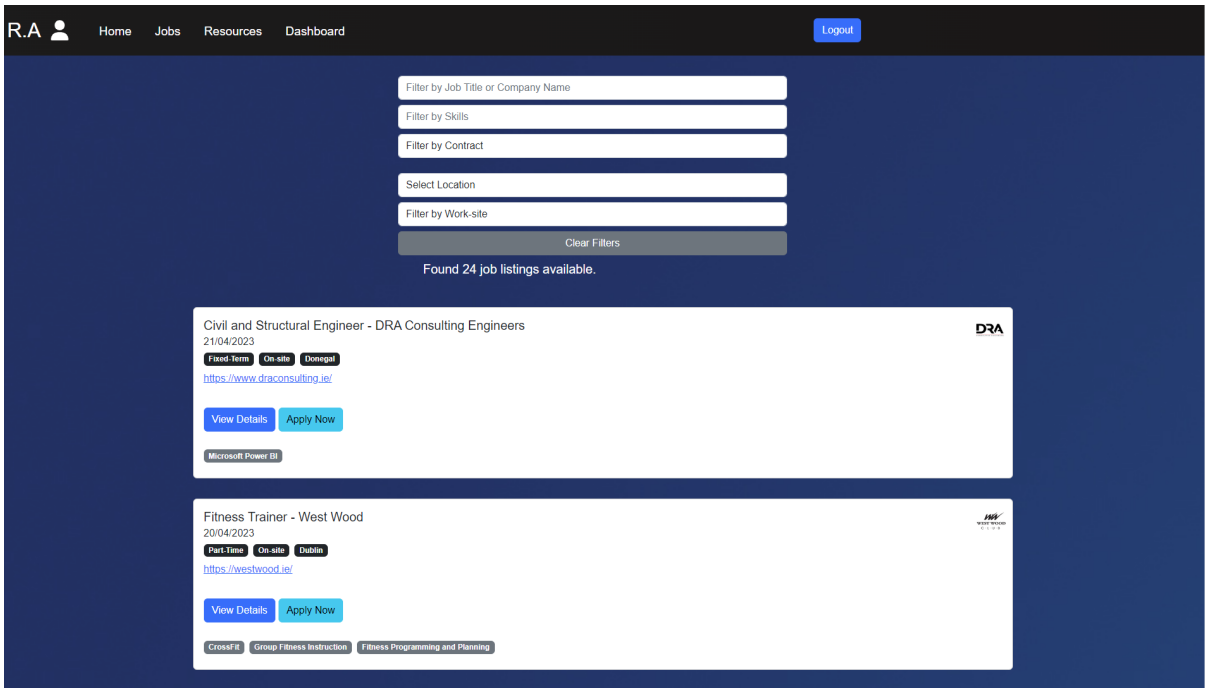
R.A Home Jobs Resources Dashboard

Logout

Filter by Job Title or Company Name
Filter by Skills
Filter by Contract
Select Location
Filter by Work-site
Clear Filters

Found 24 job listings available.

Civil and Structural Engineer - DRA Consulting Engineers
21/04/2023
Fixed-Term On-site Donegal
https://www.draconsulting.ie/

DRA

View Details Apply Now

Microsoft Power BI

Fitness Trainer - West Wood
20/04/2023
Part-Time On-site Dublin
https://westwood.ie/

WW WEST WOOD

View Details Apply Now

CrossFit Group Fitness Instruction Fitness Programming and Planning